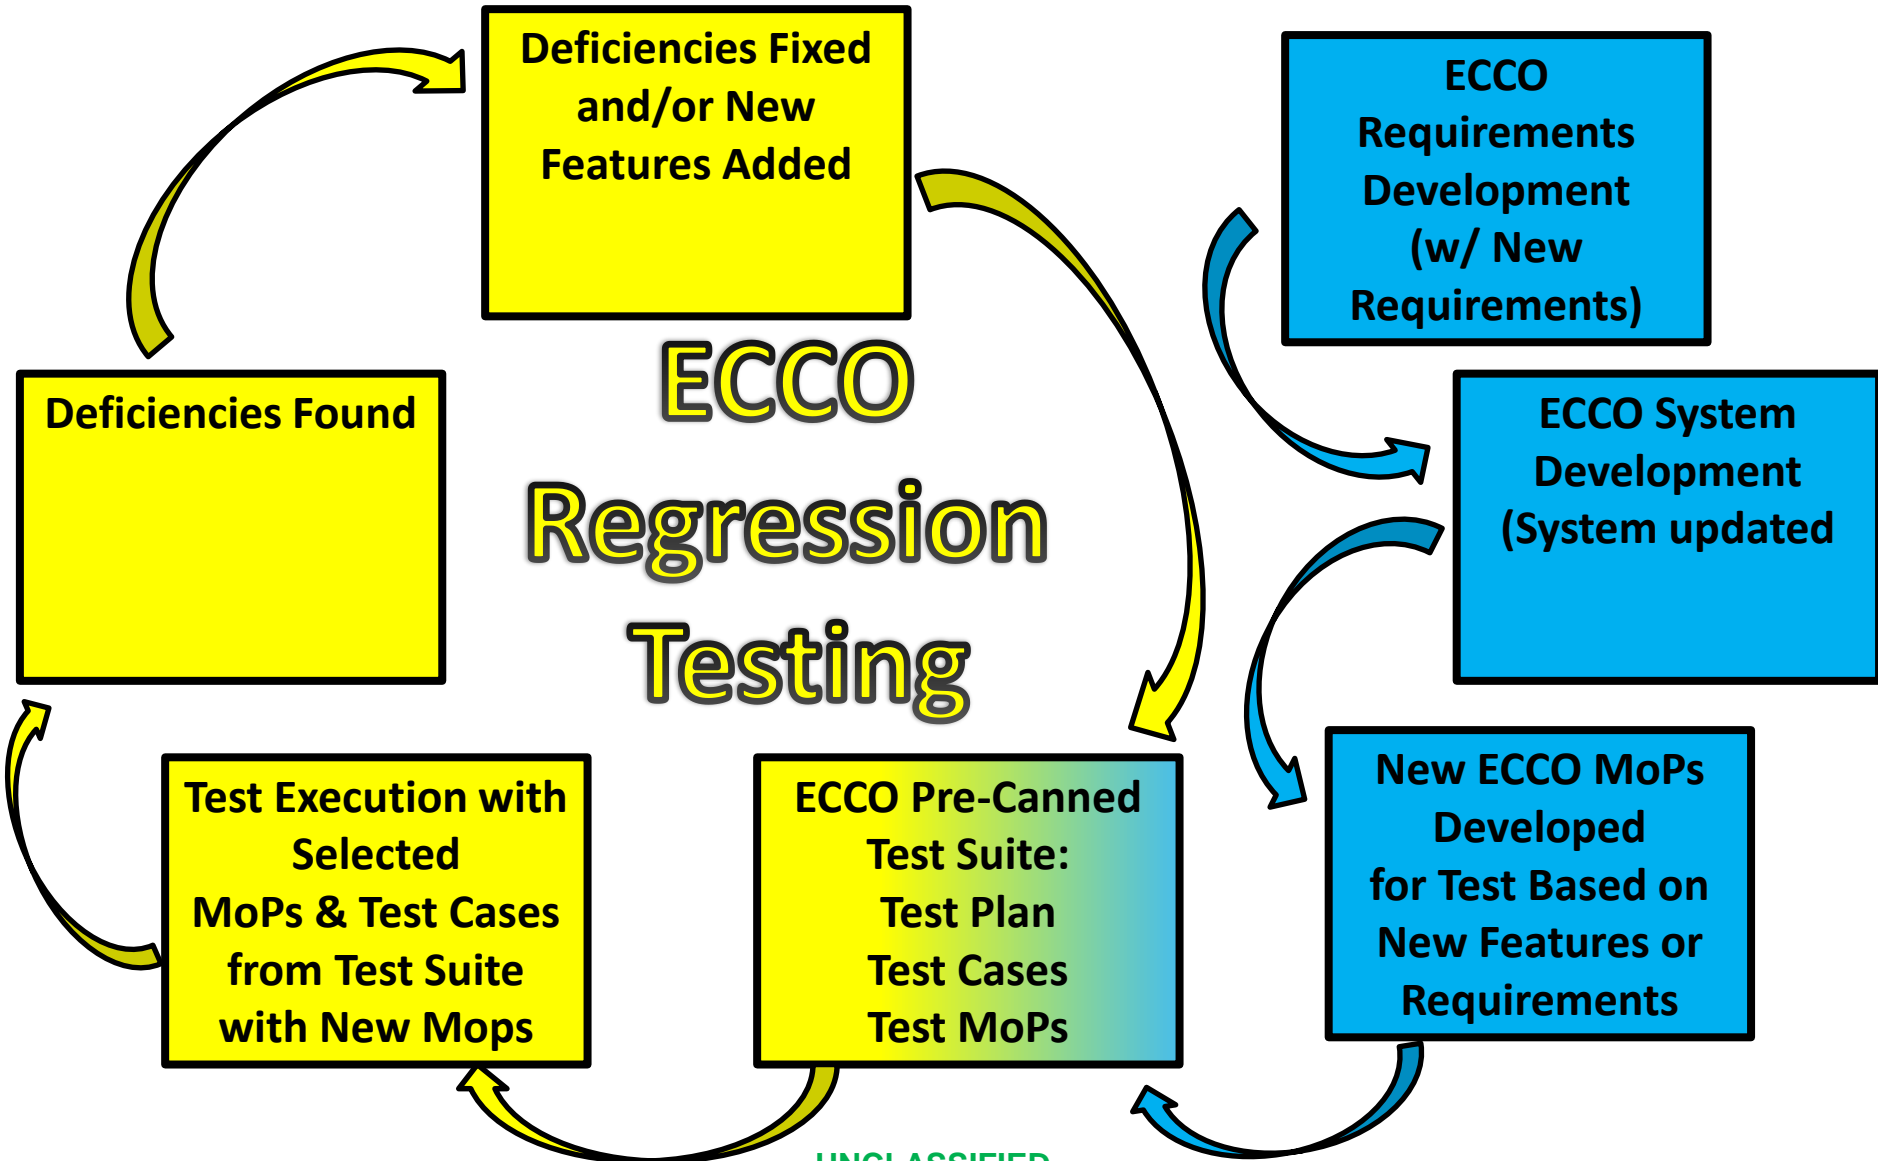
Deficiencies Fixed and/or New Features Added

ECCO Requirements Development (w/ New Requirements)

Deficiencies Found

ECCO Regression Testing

ECCO System Development (System updated

Test Execution with Selected MoPs & Test Cases from Test Suite with New Mops

ECCO Pre-Canned Test Suite: Test Plan Test Cases Test MoPs

New ECCO MoPs Developed for Test Based on New Features or Requirements

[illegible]